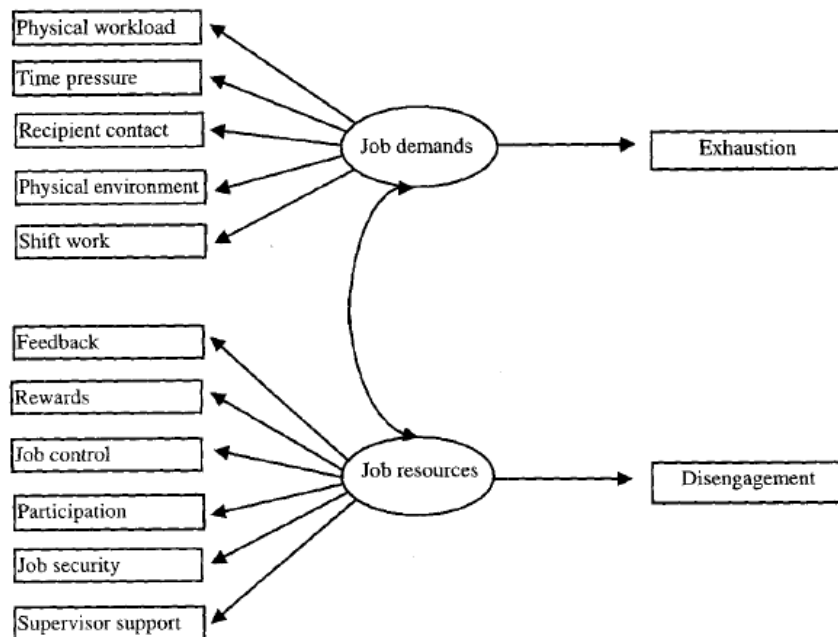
Physical workload

Time pressure

Recipient contact

Physical environment

Shift work

Job demands

Exhaustion

Feedback

Rewards

Job control

Participation

Job security

Supervisor support

Job resources

Disengagement